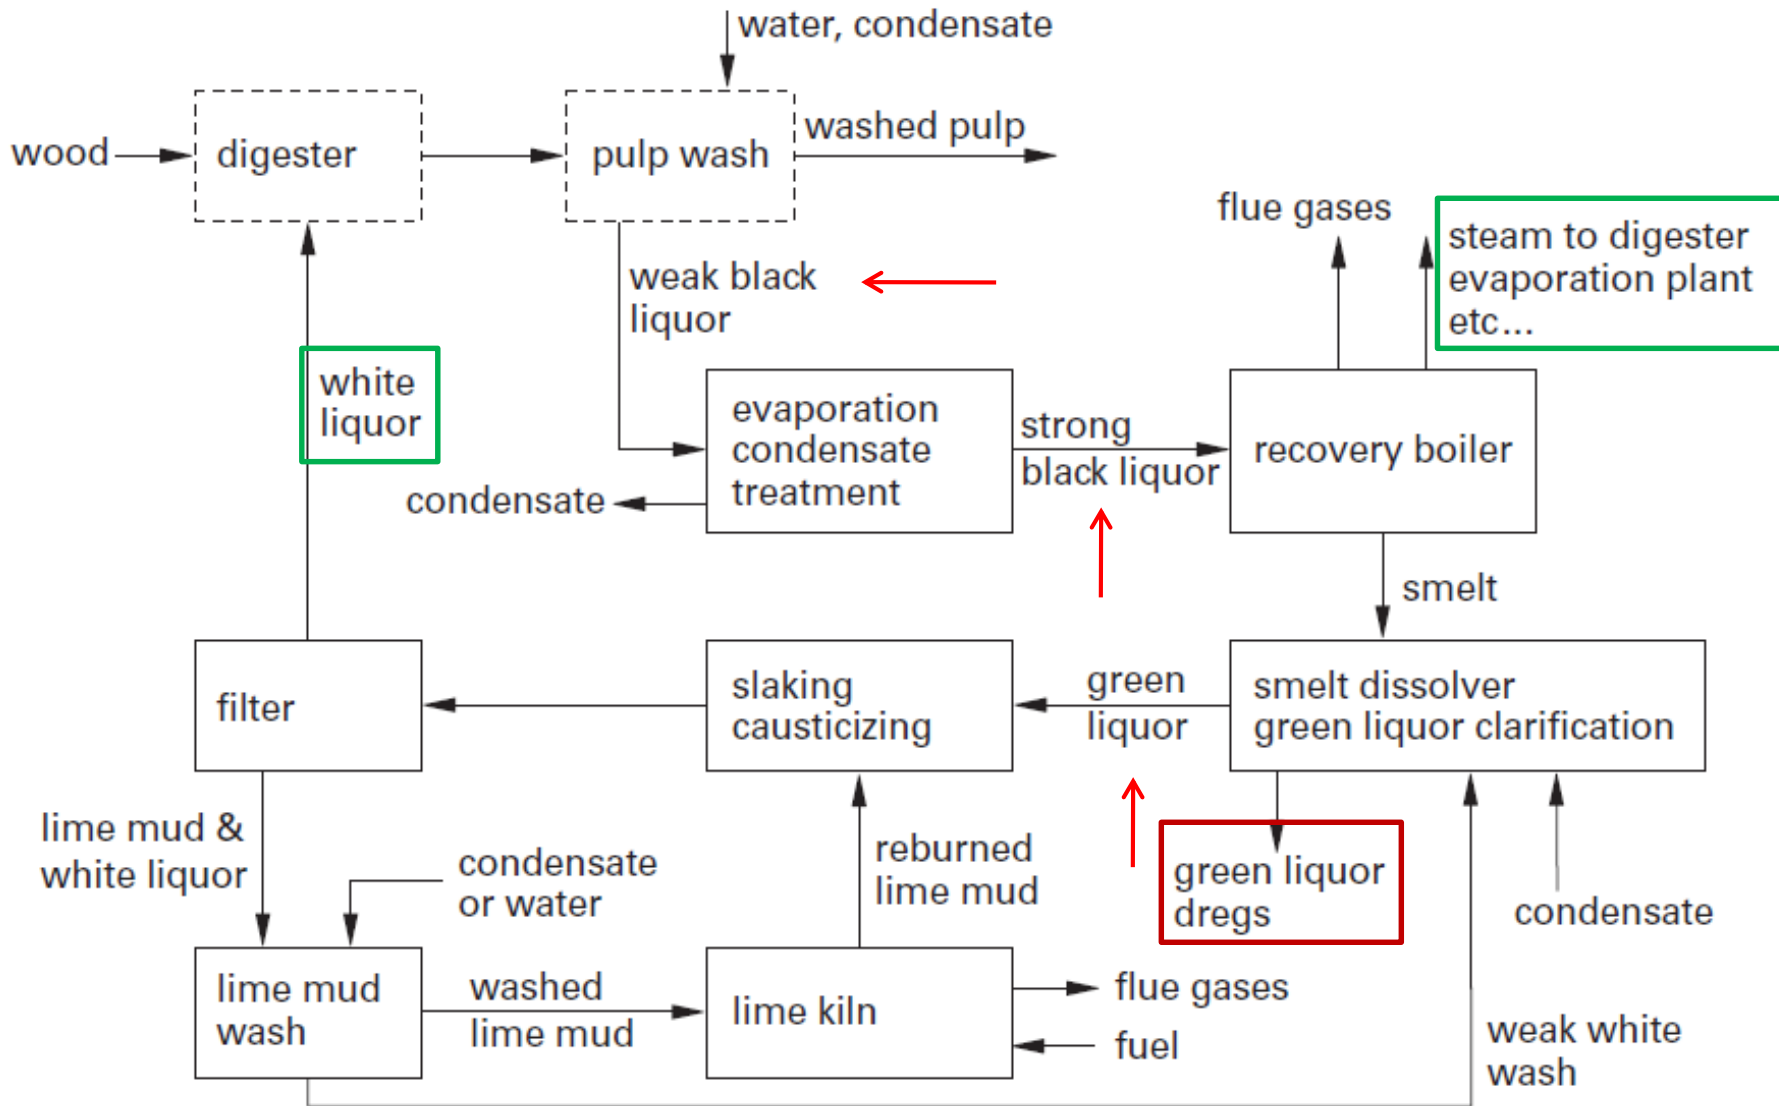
water, condensate

wood

digester

pulp wash

washed pulp

flue gases

steam to digester evaporation plant etc...

weak black liquor

white liquor

evaporation condensate treatment

strong black liquor

recovery boiler

condensate

smelt

filter

slaking causticizing

green liquor

smelt dissolver green liquor clarification

lime mud & white liquor

condensate or water

reburned lime mud

green liquor dregs

condensate

lime mud wash

washed lime mud

lime kiln

flue gases

fuel

weak white wash